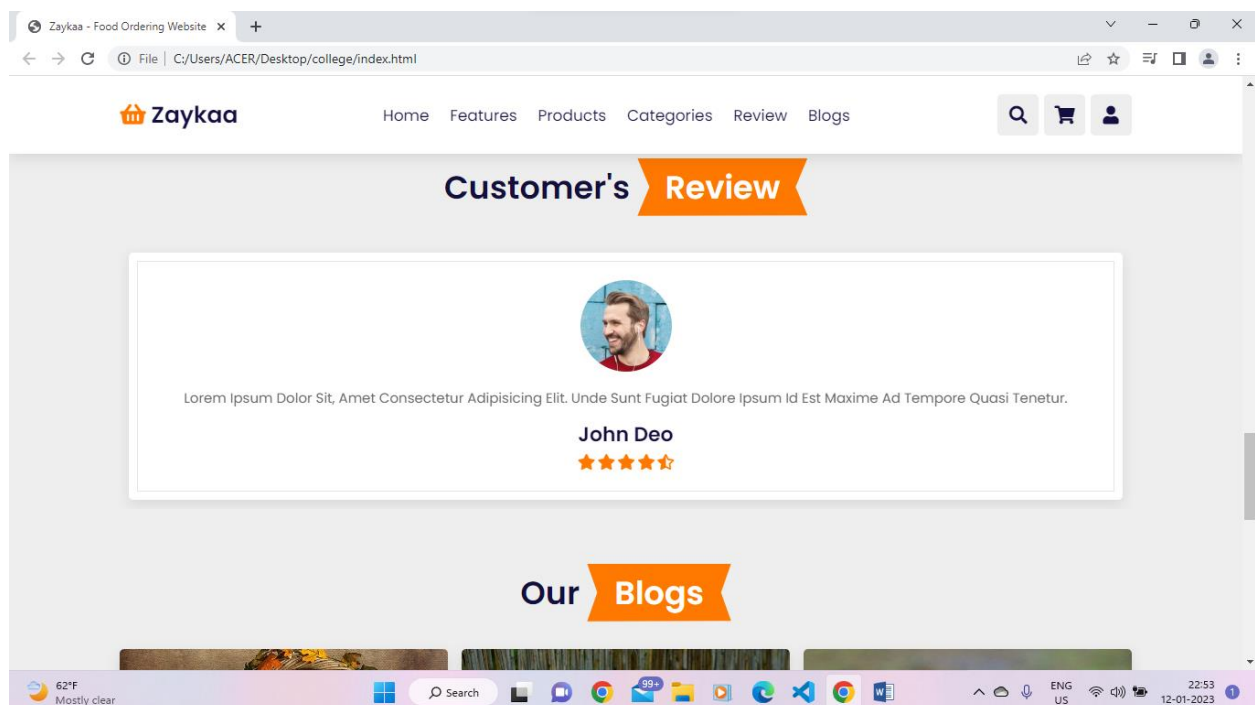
Zaykaa - Food Ordering Website ×

File | C:/Users/ACER/Desktop/college/index.html

Zaykaa

Home Features Products Categories Review Blogs

Customer's Review

Lorem Ipsum Dolor Sit, Amet Consectetur Adipisicing Elit. Unde Sunt Fugiat Dolore Ipsum Id Est Maxime Ad Tempore Quasi Tenetur.

John Deo

Our Blogs

62°F
Mostly clear

Search

99+

ENG
US

22:53
12-01-2023

1